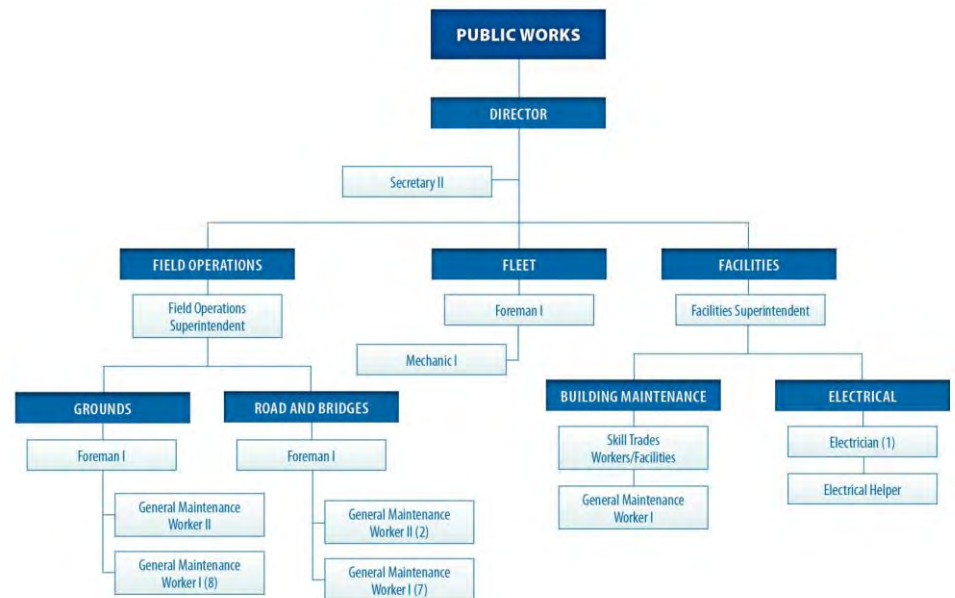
PUBLIC WORKS

DIRECTOR

Secretary II

FIELD OPERATIONS

Field Operations Superintendent

GROUNDS

Foreman I

General Maintenance Worker II

General Maintenance Worker I (8)

ROAD AND BRIDGES

Foreman I

General Maintenance Worker II (2)

General Maintenance Worker I (7)

FLEET

Foreman I

Mechanic I

FACILITIES

Facilities Superintendent

BUILDING MAINTENANCE

Skill Trades Workers/Facilities

General Maintenance Worker I

ELECTRICAL

Electrician (1)

Electrical Helper